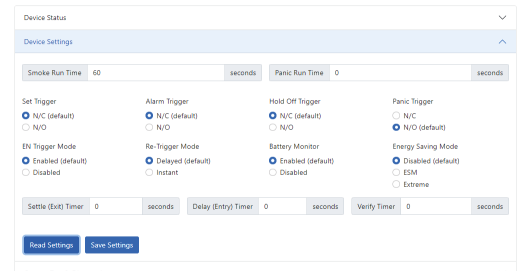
Device Status

Device Settings

Smoke Run Time 60 seconds

Panic Run Time 0 seconds

Set Trigger
N/C (default)
N/O

Alarm Trigger
N/C (default)
N/O

Hold Off Trigger
N/C (default)
N/O

Panic Trigger
N/C
N/O (default)

EN Trigger Mode
Enabled (default)
Disabled

Re-Trigger Mode
Delayed (default)
Instant

Battery Monitor
Enabled (default)
Disabled

Energy Saving Mode
Disabled (default)
ESM
Extreme

Settle (Exit) Timer 0 seconds

Delay (Entry) Timer 0 seconds

Verify Timer 0 seconds

Read Settings Save Settings